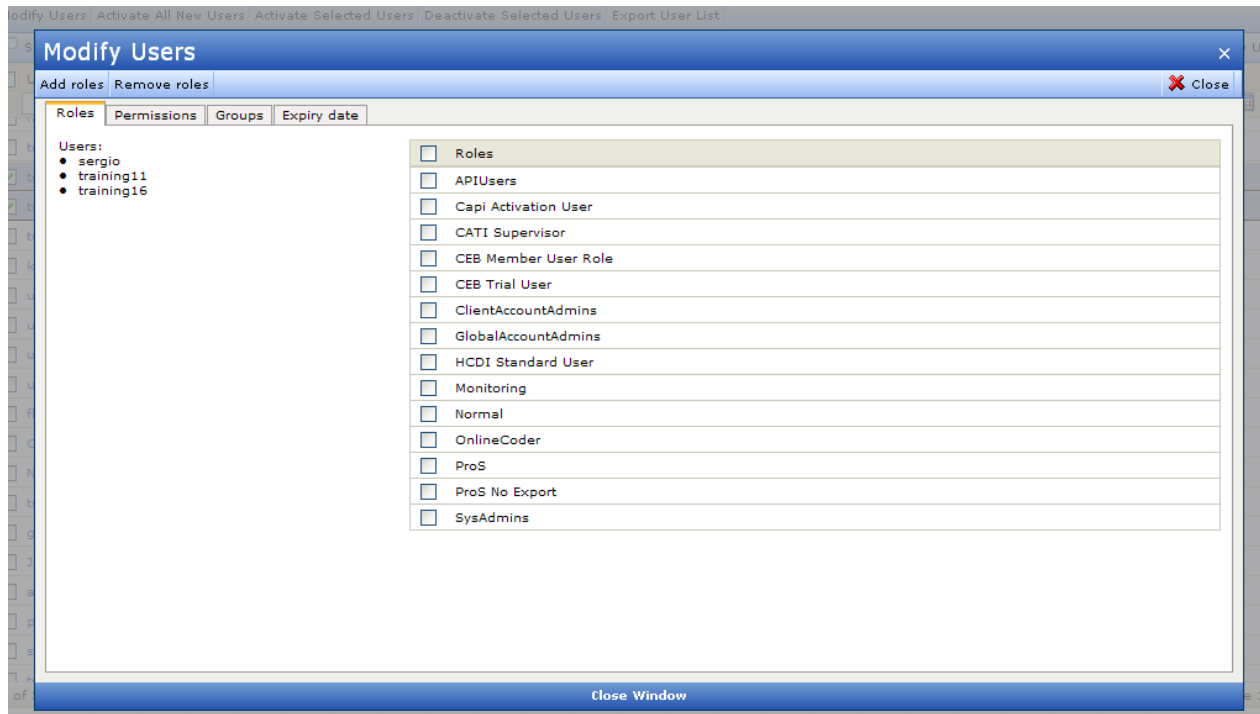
odify Users | Activate All New Users | Activate Selected Users | Deactivate Selected Users | Export User List

Modify Users

×

Add roles | Remove roles

Close

Roles | Permissions | Groups | Expiry date

Users:
• sergio
• training11
• training16

| Roles |
|---|
| APIUsers |
| Capi Activation User |
| CATI Supervisor |
| CEB Member User Role |
| CEB Trial User |
| ClientAccountAdmins |
| GlobalAccountAdmins |
| HCDI Standard User |
| Monitoring |
| Normal |
| OnlineCoder |
| ProS |
| ProS No Export |
| SysAdmins |

Close Window